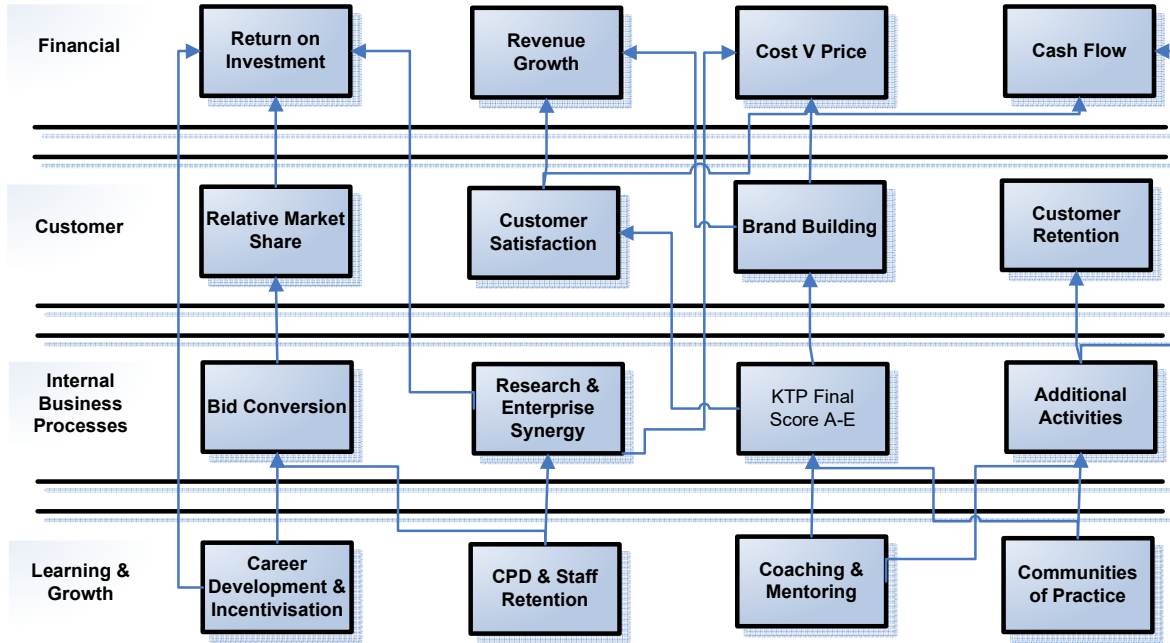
Financial

Return on Investment

Revenue Growth

Cost V Price

Cash Flow

Customer

Relative Market Share

Customer Satisfaction

Brand Building

Customer Retention

Internal Business Processes

Bid Conversion

Research & Enterprise Synergy

KTP Final Score A-E

Additional Activities

Learning & Growth

Career Development & Incentivisation

CPD & Staff Retention

Coaching & Mentoring

Communities of Practice